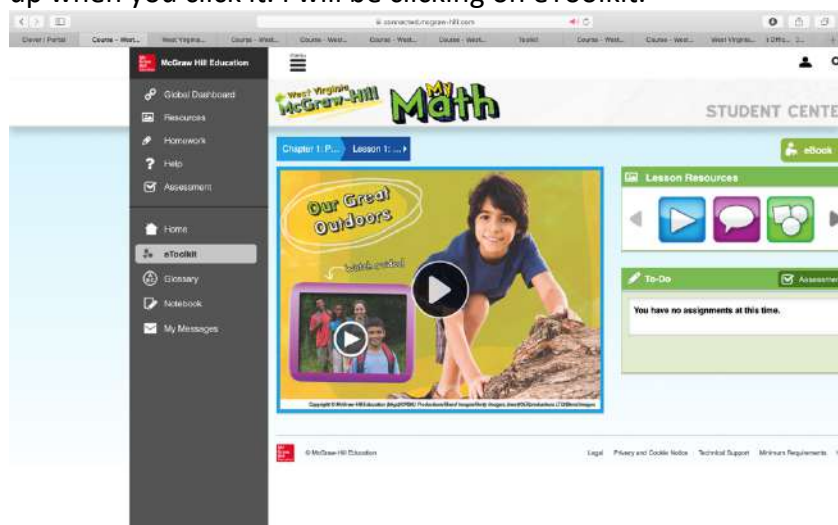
up when you click it. I will be clicking on eToolkit.

connected.mcgraw-hill.com

Clever | Portal Course - West... West Virginia... Course - West... Course - West... Course - West... Course - West... Course - West... Toolkit Course - West... Course - West... West Virginia... Office...

McGraw Hill Education

Global Dashboard
Resources
Homework
Help
Assessment

Home
eToolkit
Glossary
Notebook
My Messages

West Virginia McGraw-Hill My Math

STUDENT CENTE

Chapter 1: P... Lesson 1: ...

eBook

Our Great Outdoors

Watch a video!

Lesson Resources

To-Do

Assessment

You have no assignments at this time.

Copyright © McGraw-Hill Education

© McGraw-Hill Education

Legal Privacy and Cookie Notice Technical Support Minimum Requirements